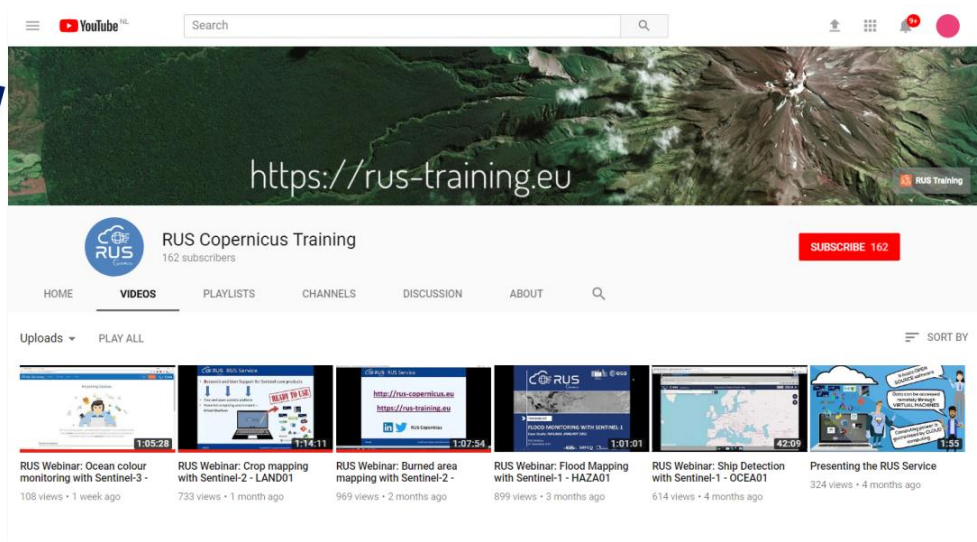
YouTube NL

Search

9+

https://rus-training.eu

RUS Training

RUS Copernicus

RUS Copernicus Training

162 subscribers

SUBSCRIBE 162

HOME

VIDEOS

PLAYLISTS

CHANNELS

DISCUSSION

ABOUT

Uploads

PLAY ALL

SORT BY

1:05:28

RUS Webinar: Ocean colour monitoring with Sentinel-3 -

108 views • 1 week ago

RUS Service

READY TO USE

1:14:11

RUS Webinar: Crop mapping with Sentinel-2 - LAND01

733 views • 1 month ago

RUS Service

http://rus-copernicus.eu

https://rus-training.eu

RUS Copernicus

1:07:54

RUS Webinar: Burned area mapping with Sentinel-2 -

969 views • 2 months ago

RUS

esa

FLOOD MONITORING WITH SENTINEL-1

1:01:01

RUS Webinar: Flood Mapping with Sentinel-1 - HAZA01

899 views • 3 months ago

42:09

RUS Webinar: Ship Detection with Sentinel-1 - OCEA01

614 views • 4 months ago

VIRTUAL MACHINES

1:55

Presenting the RUS Service

324 views • 4 months ago